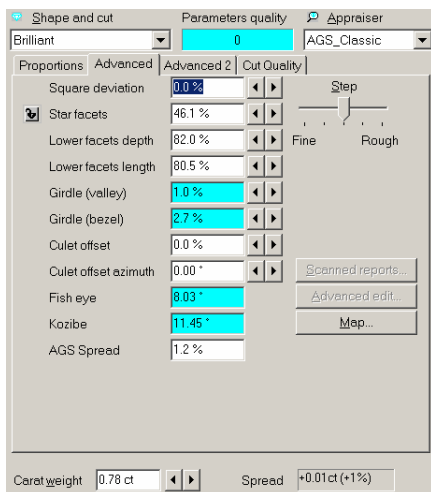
Shape and cut
Parameters quality
Appraiser
Brilliant
0
AGS_Classic

Proportions | Advanced | Advanced 2 | Cut Quality

Square deviation 0.0 %
Star facets 46.1 %
Lower facets depth 82.0 %
Lower facets length 80.5 %
Girdle (valley) 1.0 %
Girdle (bezel) 2.7 %
Culet offset 0.0 %
Culet offset azimuth 0.00 °
Fish eye 8.03 °
Kozibe 11.45 °
AGS Spread 1.2 %

Step
Fine
Rough

Scanned reports...
Advanced edit...
Map...

Carat weight 0.78 ct
Spread +0.01ct (+1%)